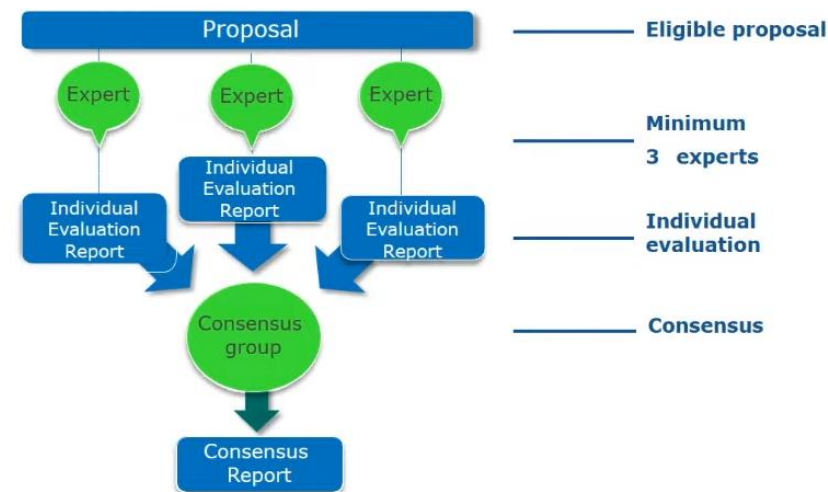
Proposal

Eligible proposal

Expert

Expert

Expert

Minimum
3 experts

Individual Evaluation Report

Individual Evaluation Report

Individual Evaluation Report

Individual evaluation

Consensus group

Consensus

Consensus Report